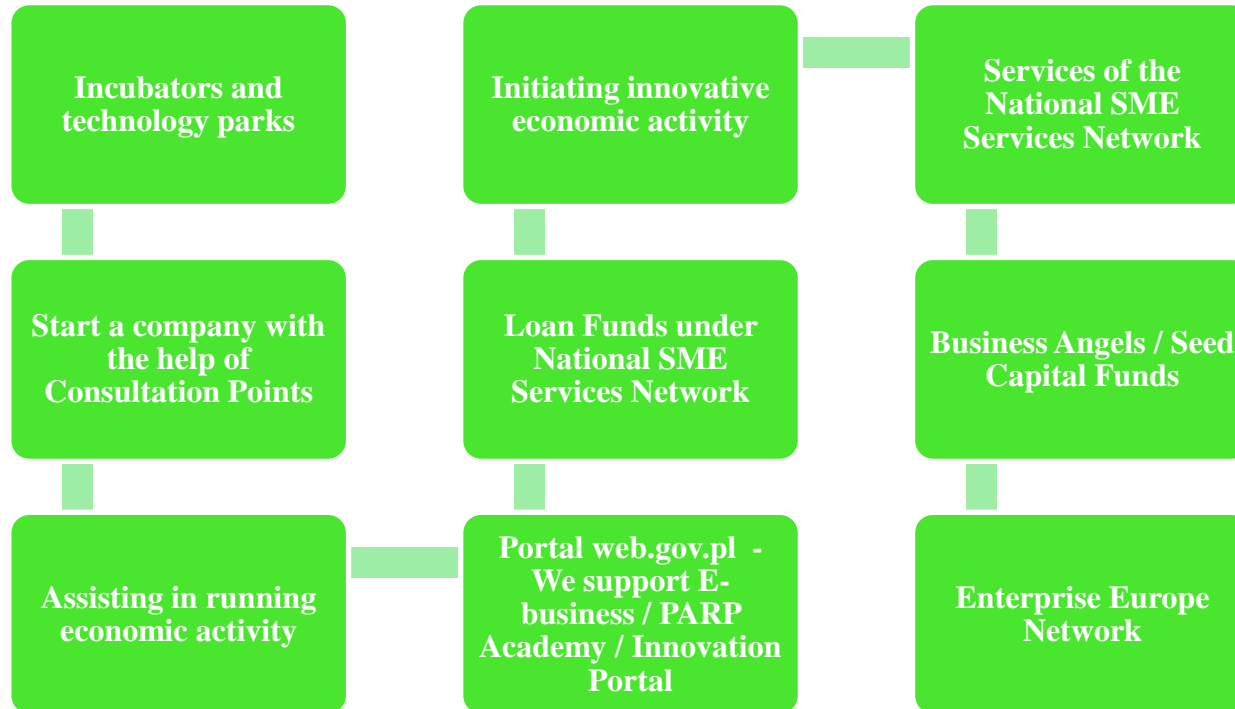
Incubators and technology parks

Initiating innovative economic activity

Services of the National SME Services Network

Start a company with the help of Consultation Points

Loan Funds under National SME Services Network

Business Angels / Seed Capital Funds

Assisting in running economic activity

Portal web.gov.pl - We support E-business / PARP Academy / Innovation Portal

Enterprise Europe Network